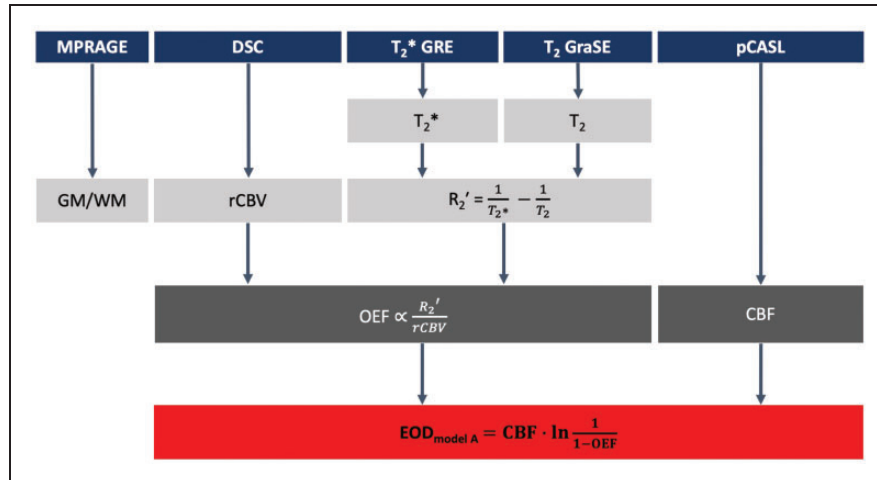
MPRAGE

DSC

$T_2$* GRE

$T_2$ GraSE

pCASL

$T_2$*

$T_2$

GM/WM

rCBV

$R_2' = \frac{1}{T_2*} - \frac{1}{T_2}$

OEF $\propto \frac{R_2'}{rCBV}$

CBF

$\mathbf{EOD_{model\ A} = CBF \cdot \ln \frac{1}{1-OEF}}$